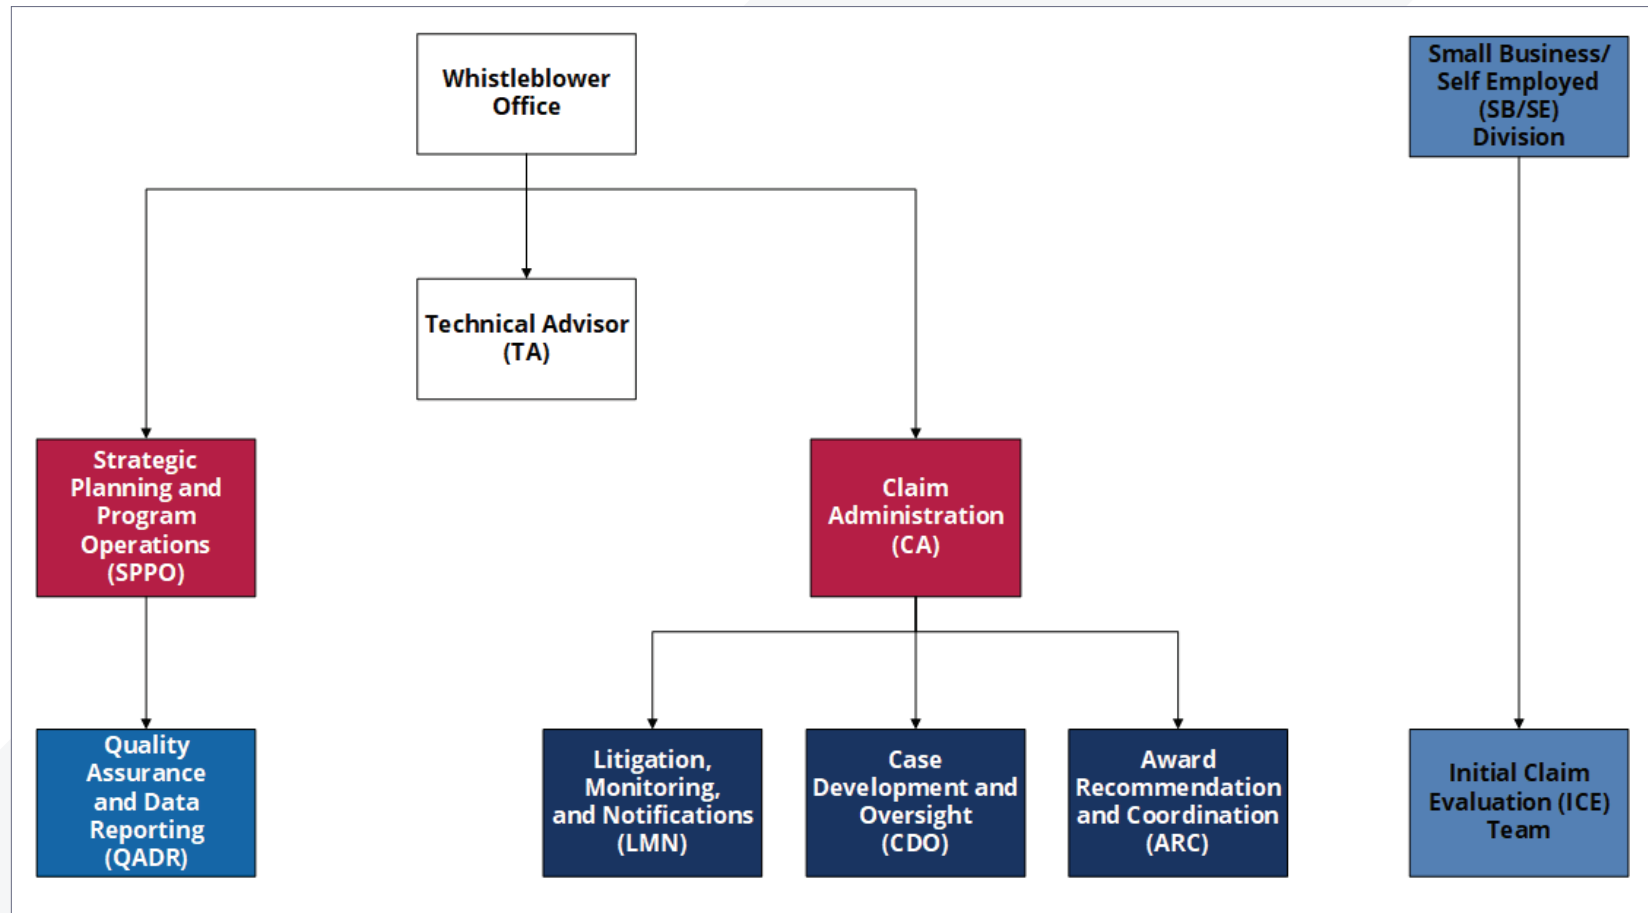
Whistleblower Office

Technical Advisor (TA)

Strategic Planning and Program Operations (SPPO)

Claim Administration (CA)

Quality Assurance and Data Reporting (QADR)

Litigation, Monitoring, and Notifications (LMN)

Case Development and Oversight (CDO)

Award Recommendation and Coordination (ARC)

Small Business/ Self Employed (SB/SE) Division

Initial Claim Evaluation (ICE) Team